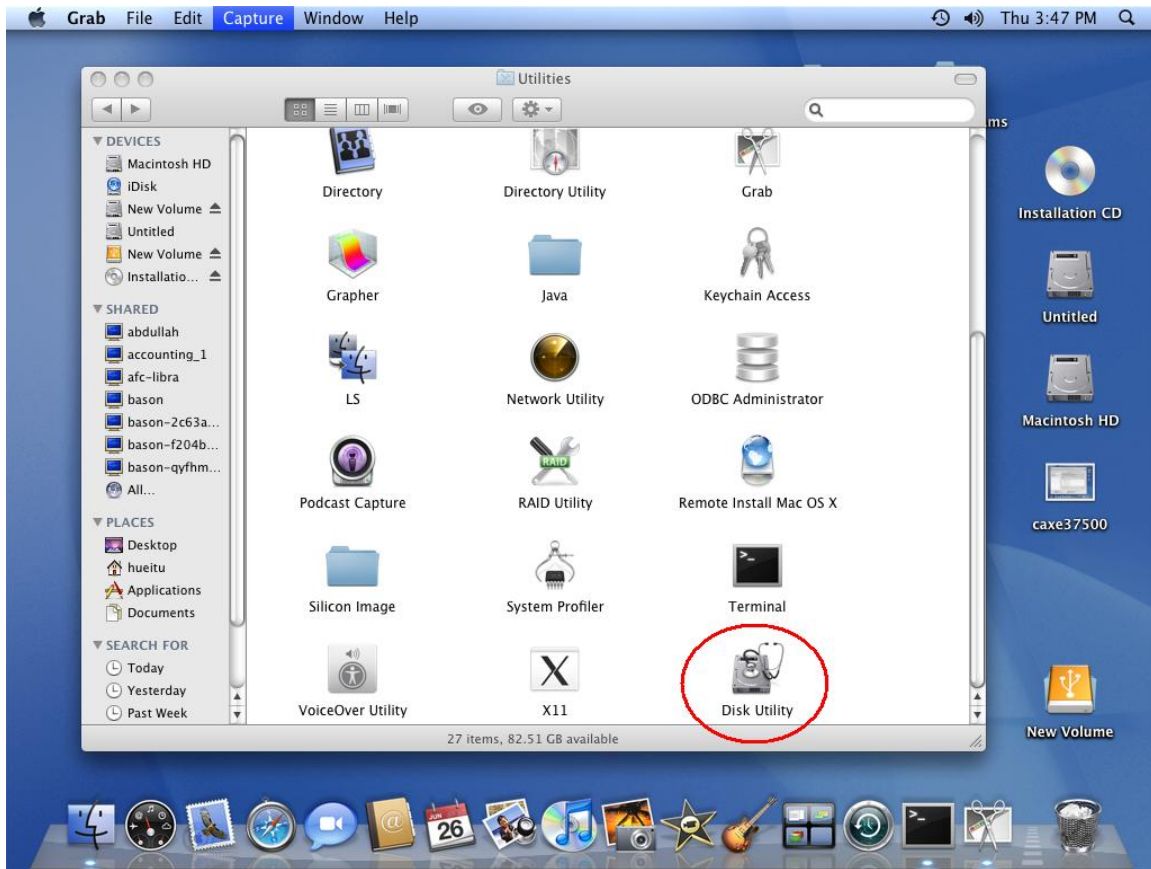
Grab File Edit Capture Window Help Thu 3:47 PM

Utilities

DEVICES
Macintosh HD
iDisk
New Volume
Untitled
New Volume
Installatio...

SHARED
abdullah
accounting_1
afc-libra
bason
bason-2c63a...
bason-f204b...
bason-qyfhm...
All...

PLACES
Desktop
hueitu
Applications
Documents

SEARCH FOR
Today
Yesterday
Past Week

Directory
Directory Utility
Grab
Grapher
Java
Keychain Access
LS
Network Utility
ODBC Administrator
Podcast Capture
RAID Utility
Remote Install Mac OS X
Silicon Image
System Profiler
Terminal
VoiceOver Utility
X11
Disk Utility

27 items, 82.51 GB available

ms
Installation CD
Untitled
Macintosh HD
caxe37500
New Volume

JUN
26